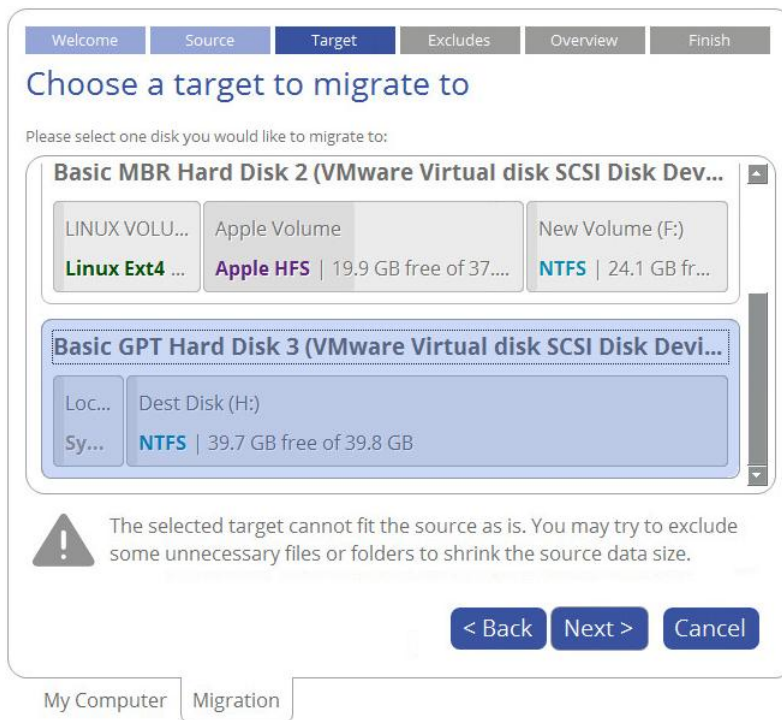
Welcome Source Target Excludes Overview Finish

Choose a target to migrate to

Please select one disk you would like to migrate to:

Basic MBR Hard Disk 2 (VMware Virtual disk SCSI Disk Dev...

LINUX VOLU...
Linux Ext4 ...

Apple Volume
Apple HFS | 19.9 GB free of 37....

New Volume (F:)
NTFS | 24.1 GB fr...

Basic GPT Hard Disk 3 (VMware Virtual disk SCSI Disk Devi...

Loc...
Sy...

Dest Disk (H:)
NTFS | 39.7 GB free of 39.8 GB

The selected target cannot fit the source as is. You may try to exclude some unnecessary files or folders to shrink the source data size.

< Back Next > Cancel

My Computer Migration